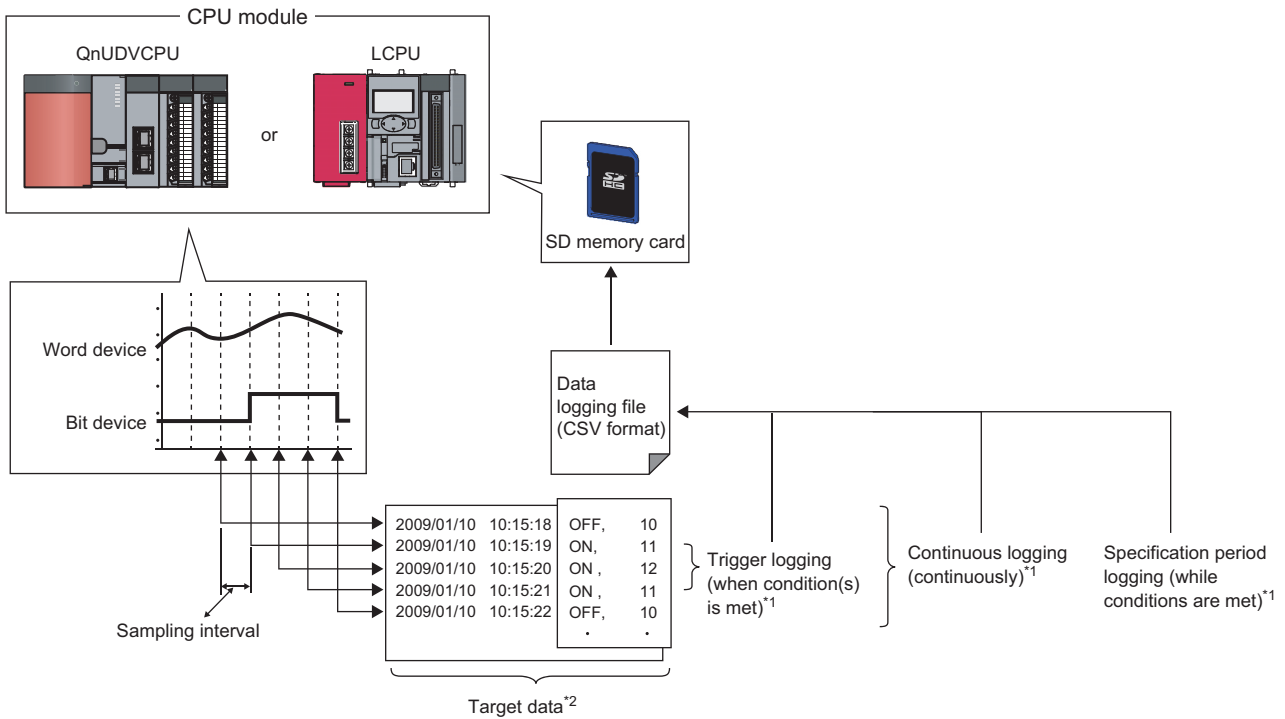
CPU module

QnUDVCPU

or

LCPU

SD memory card

Word device

Bit device

Data logging file (CSV format)

| | | | |
|---|---|---|---|
| 2009/01/10 | 10:15:18 | OFF, | 10 |
| 2009/01/10 | 10:15:19 | ON, | 11 |
| 2009/01/10 | 10:15:20 | ON , | 12 |
| 2009/01/10 | 10:15:21 | ON , | 11 |
| 2009/01/10 | 10:15:22 | OFF, | 10 |
| | | . | . |

Trigger logging (when condition(s) is met)$^{*1}$

Continuous logging (continuously)$^{*1}$

Specification period logging (while conditions are met)$^{*1}$

Sampling interval

Target data$^{*2}$